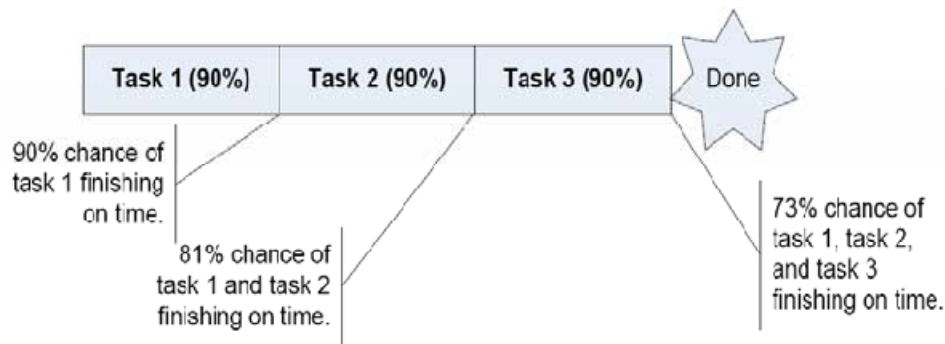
Task 1 (90%)

Task 2 (90%)

Task 3 (90%)

Done

90% chance of task 1 finishing on time.

81% chance of task 1 and task 2 finishing on time.

73% chance of task 1, task 2, and task 3 finishing on time.